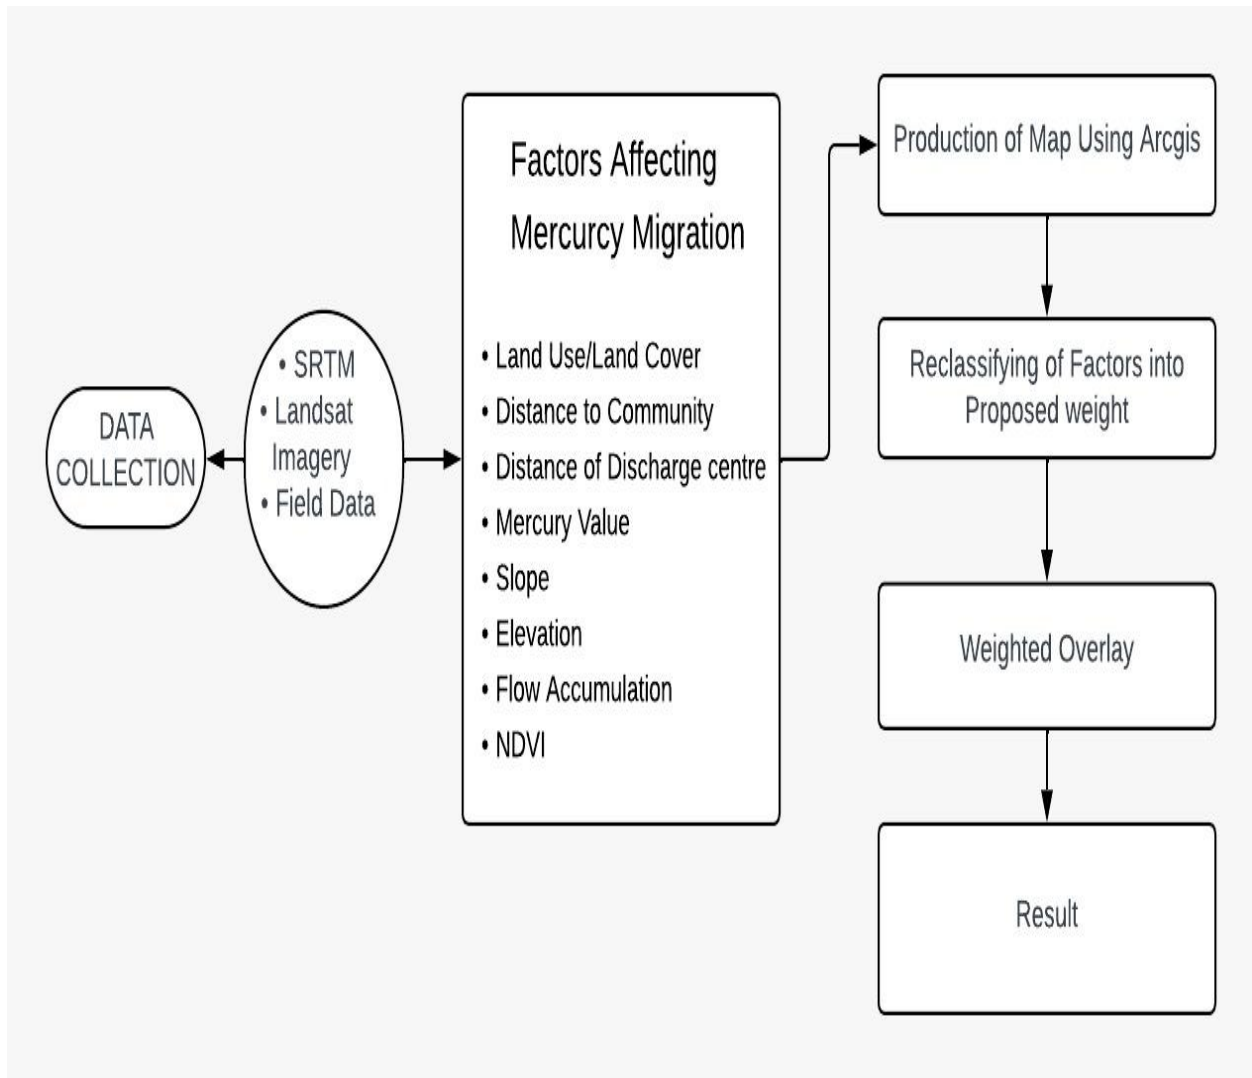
DATA COLLECTION

• SRTM
• Landsat Imagery
• Field Data

Factors Affecting Mercurcy Migration

• Land Use/Land Cover
• Distance to Community
• Distance of Discharge centre
• Mercury Value
• Slope
• Elevation
• Flow Accumulation
• NDVI

Production of Map Using Arcgis

Reclassifying of Factors into Proposed weight

Weighted Overlay

Result